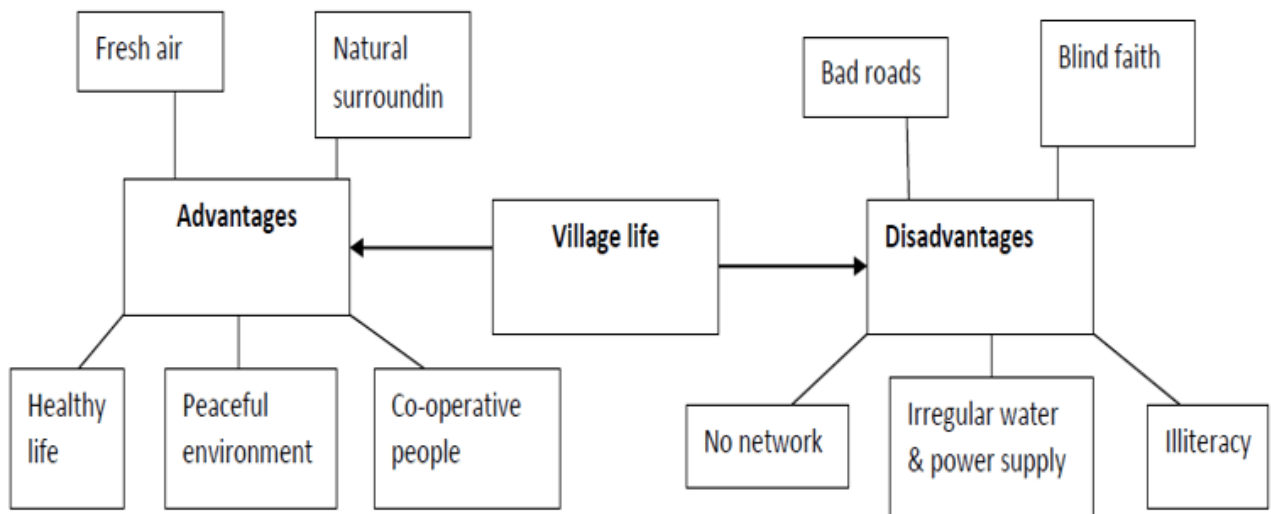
Fresh air

Natural surroundin

Advantages

Healthy life

Peaceful environment

Co-operative people

Village life

Bad roads

Blind faith

Disadvantages

No network

Irregular water & power supply

Illiteracy